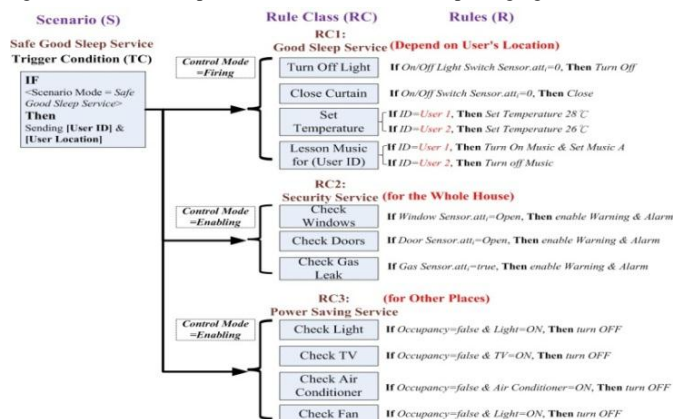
Scenario (S)

Rule Class (RC)

Rules (R)

Safe Good Sleep Service
Trigger Condition (TC)

IF
<Scenario Mode = Safe Good Sleep Service>
Then
Sending [User ID] & [User Location]

RC1:
Good Sleep Service (Depend on User's Location)

Control Mode =Firing

Turn Off Light
If On/Off Light Switch Sensor.$att_i$=0, Then Turn Off

Close Curtain
If On/Off Switch Sensor.$att_i$=0, Then Close

Set Temperature
If ID=User 1, Then Set Temperature 28℃
If ID=User 2, Then Set Temperature 26℃

Lesson Music for (User ID)
If ID=User 1, Then Turn On Music & Set Music A
If ID=User 2, Then Turn off Music

RC2:
Security Service (for the Whole House)

Control Mode =Enabling

Check Windows
If Window Sensor.$att_i$=Open, Then enable Warning & Alarm

Check Doors
If Door Sensor.$att_i$=Open, Then enable Warning & Alarm

Check Gas Leak
If Gas Sensor.$att_i$=true, Then enable Warning & Alarm

RC3:
Power Saving Service (for Other Places)

Control Mode =Enabling

Check Light
If Occupancy=false & Light=ON, Then turn OFF

Check TV
If Occupancy=false & TV=ON, Then turn OFF

Check Air Conditioner
If Occupancy=false & Air Conditioner=ON, Then turn OFF

Check Fan
If Occupancy=false & Light=ON, Then turn OFF